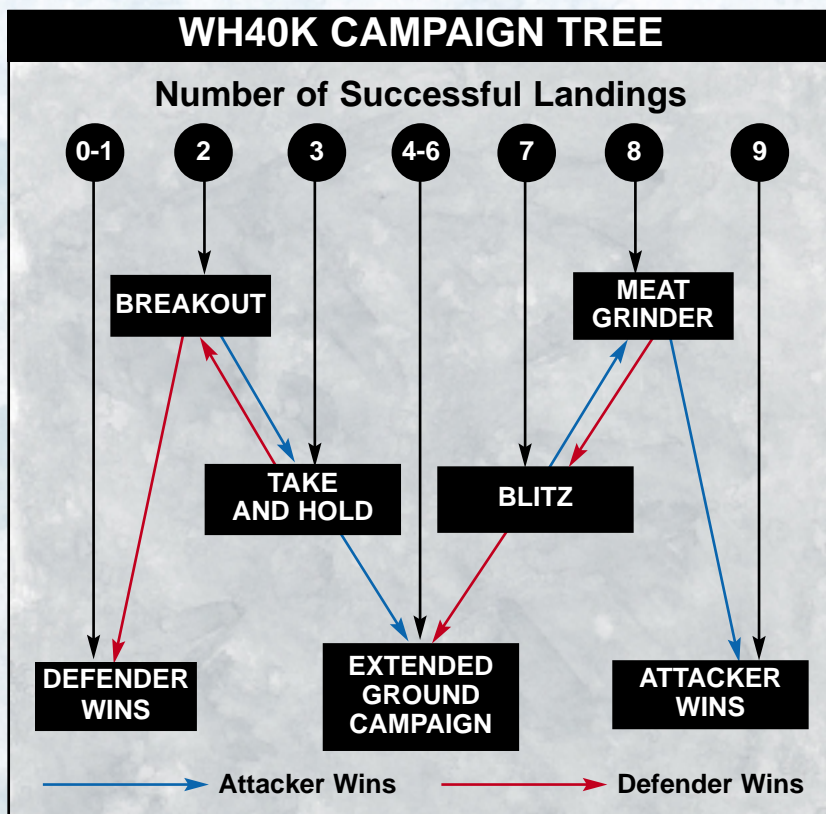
WH40K CAMPAIGN TREE

Number of Successful Landings

0-1

2

3

4-6

7

8

9

BREAKOUT

MEAT GRINDER

TAKE AND HOLD

BLITZ

DEFENDER WINS

EXTENDED GROUND CAMPAIGN

ATTACKER WINS

Attacker Wins

Defender Wins